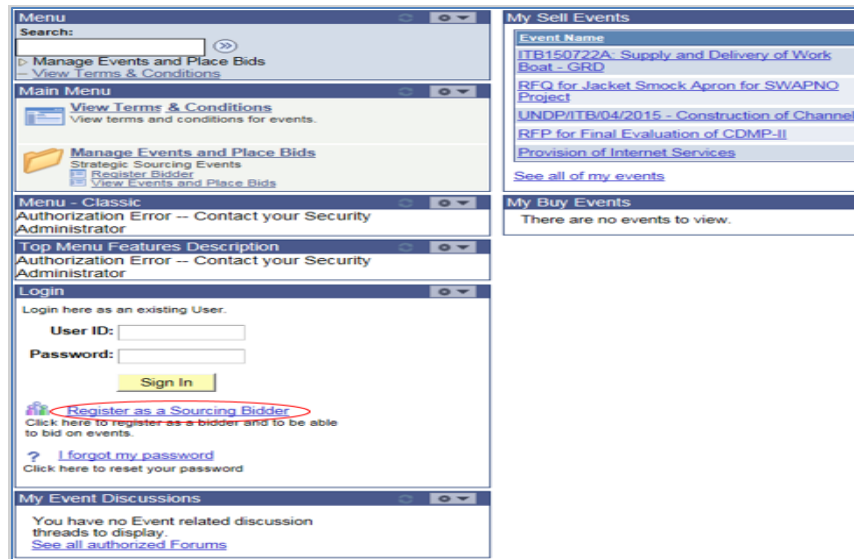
Menu

Search:

Manage Events and Place Bids
– View Terms & Conditions

Main Menu

View Terms & Conditions
View terms and conditions for events.

Manage Events and Place Bids
Strategic Sourcing Events
Register Bidder
View Events and Place Bids

Menu - Classic

Authorization Error -- Contact your Security Administrator

Top Menu Features Description

Authorization Error -- Contact your Security Administrator

Login

Login here as an existing User.

User ID:

Password:

Sign In

Register as a Sourcing Bidder
Click here to register as a bidder and to be able to bid on events.

? I forgot my password
Click here to reset your password

My Event Discussions

You have no Event related discussion threads to display.
See all authorized Forums

My Sell Events

| Event Name |
|---|
| ITB150722A: Supply and Delivery of Work Boat - GRD |
| RFQ for Jacket Smock Apron for SWAPNO Project |
| UNDP/ITB/04/2015 - Construction of Channel |
| RFP for Final Evaluation of CDMP-II |
| Provision of Internet Services |

See all of my events

My Buy Events

There are no events to view.